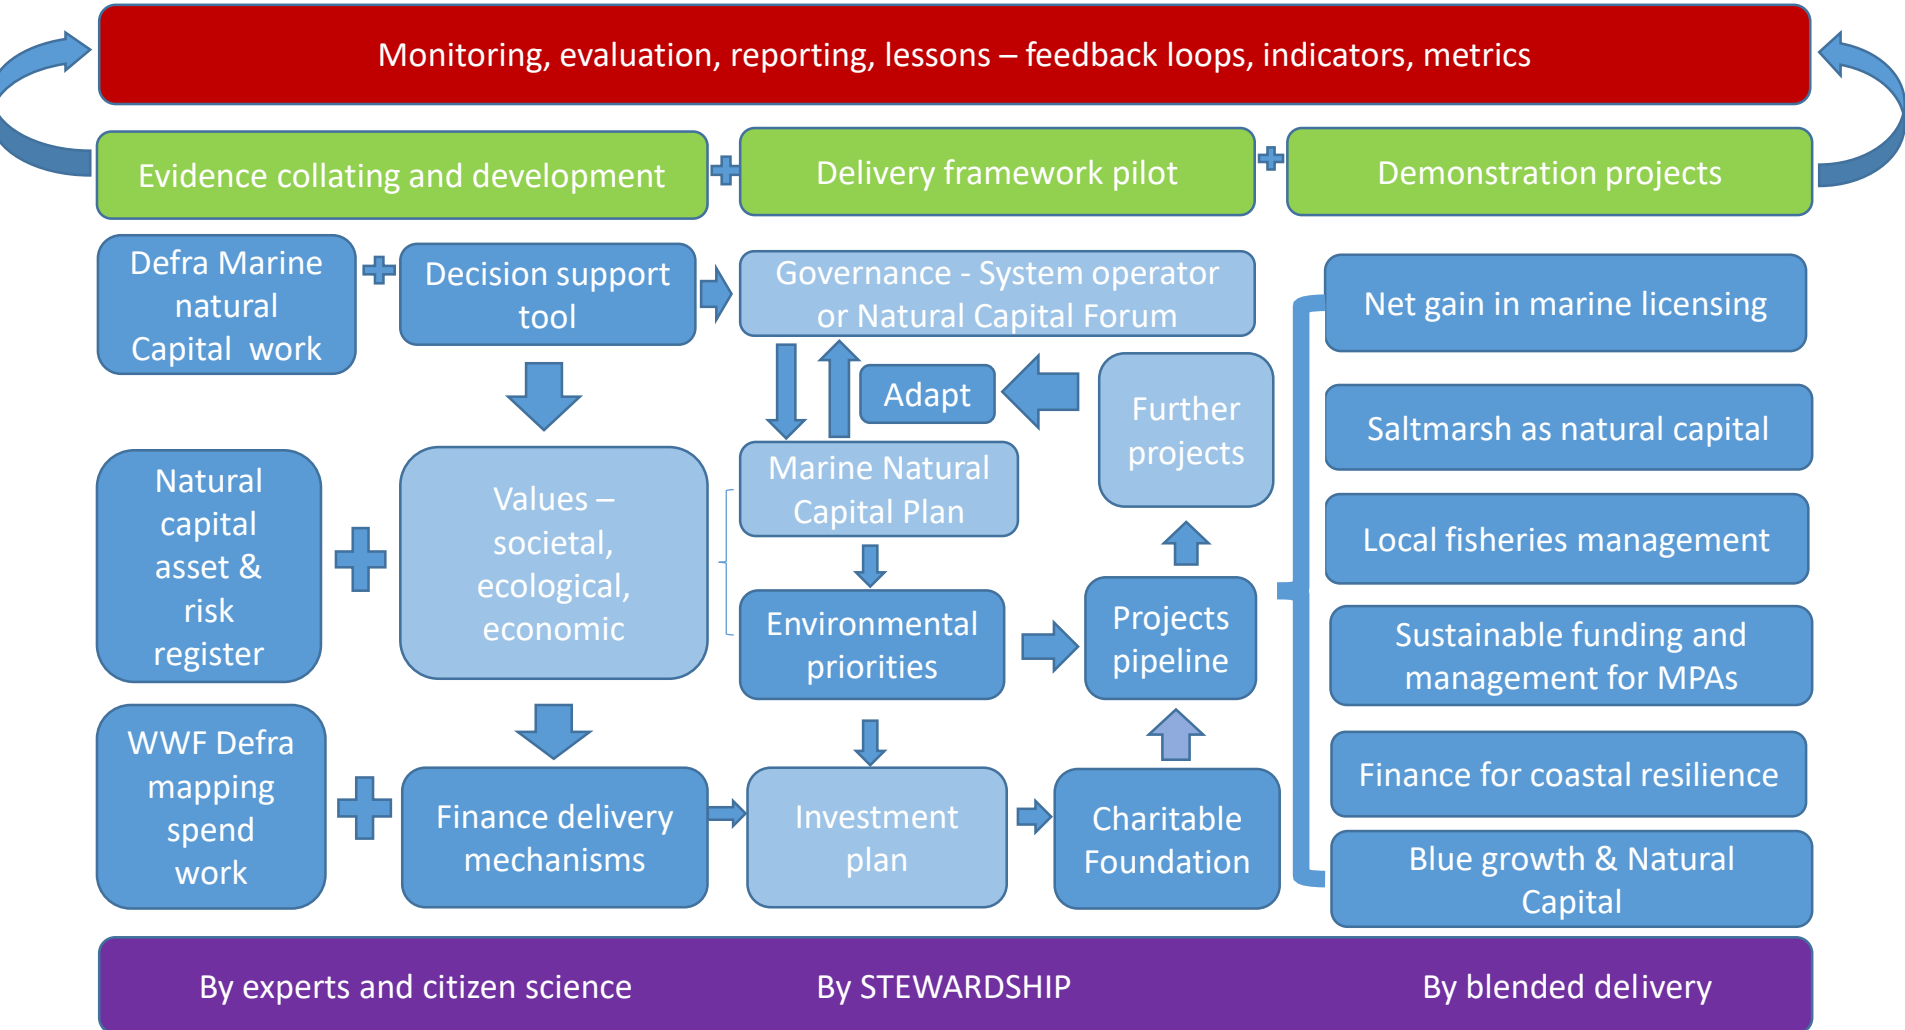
Monitoring, evaluation, reporting, lessons – feedback loops, indicators, metrics

Evidence collating and development

Delivery framework pilot

Demonstration projects

Defra Marine natural Capital work

Decision support tool

Governance - System operator or Natural Capital Forum

Net gain in marine licensing

Adapt

Further projects

Saltmarsh as natural capital

Natural capital asset & risk register

Values – societal, ecological, economic

Marine Natural Capital Plan

Local fisheries management

Environmental priorities

Projects pipeline

Sustainable funding and management for MPAs

WWF Defra mapping spend work

Finance delivery mechanisms

Investment plan

Charitable Foundation

Finance for coastal resilience

Blue growth & Natural Capital

By experts and citizen science

By STEWARDSHIP

By blended delivery